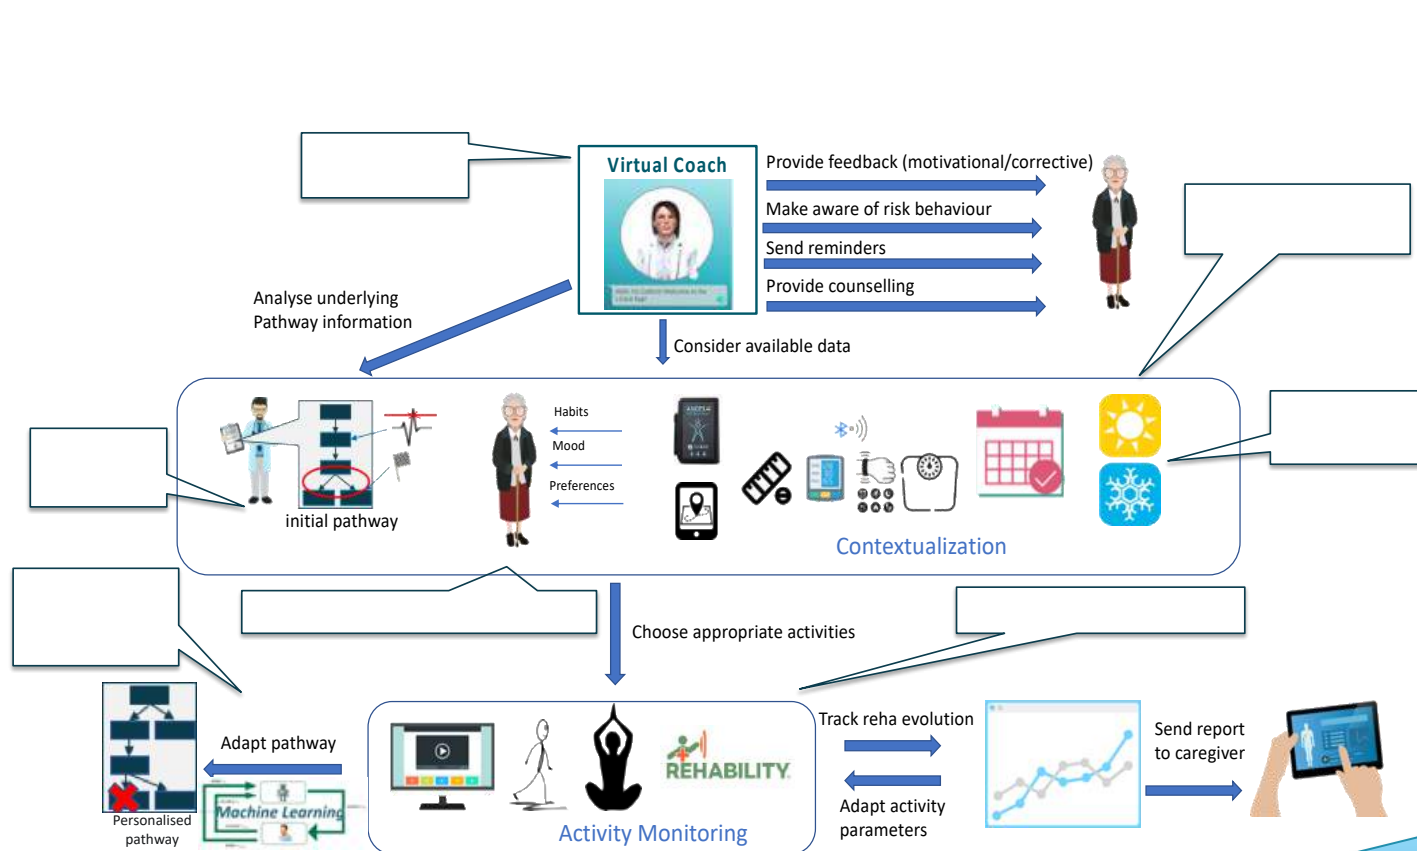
Virtual Coach

Provide feedback (motivational/corrective)

Make aware of risk behaviour

Send reminders

Provide counselling

Analyse underlying Pathway information

Consider available data

Habits

Mood

Preferences

initial pathway

Contextualization

Choose appropriate activities

Adapt pathway

Machine Learning

Personalised pathway

REHABILITY

Activity Monitoring

Track reha evolution

Adapt activity parameters

Send report to caregiver